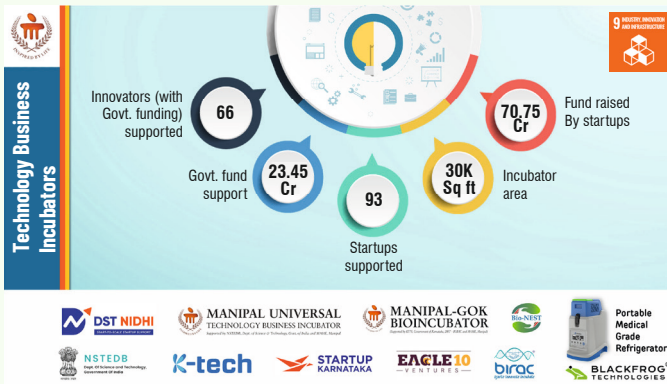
INSPIRED BY LIFE

Technology Business Incubators

9 INDUSTRY, INNOVATION AND INFRASTRUCTURE

Innovators (with Govt. funding) supported

66

Govt. fund support

23.45 Cr

93

Startups supported

30K Sq ft

Incubator area

70.75 Cr

Fund raised By startups

DST NIDHI

MANIPAL UNIVERSAL TECHNOLOGY BUSINESS INCUBATOR

MANIPAL-GOK BIOINCUBATOR

Bio-NEST

Portable Medical Grade Refrigerator

NSTEDB Dept. Of Science and Technology, Government Of India

K-tech

STARTUP KARNATAKA

EAGLE10 VENTURES

birac

BLACKFROG TECHNOLOGIES